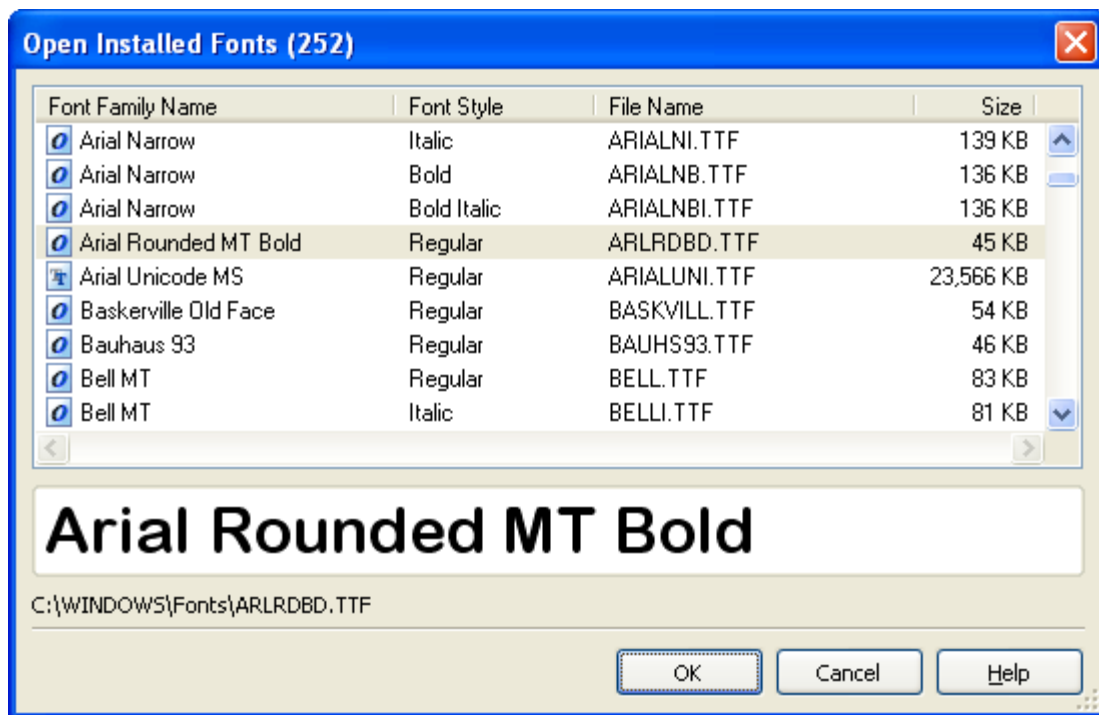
Open Installed Fonts (252)

| Font Family Name | Font Style | File Name | Size |
|---|---|---|---|
| Arial Narrow | Italic | ARIALNI.TTF | 139 KB |
| Arial Narrow | Bold | ARIALNB.TTF | 136 KB |
| Arial Narrow | Bold Italic | ARIALNBI.TTF | 136 KB |
| Arial Rounded MT Bold | Regular | ARLRDBD.TTF | 45 KB |
| Arial Unicode MS | Regular | ARIALUNI.TTF | 23,566 KB |
| Baskerville Old Face | Regular | BASKVILL.TTF | 54 KB |
| Bauhaus 93 | Regular | BAUHS93.TTF | 46 KB |
| Bell MT | Regular | BELL.TTF | 83 KB |
| Bell MT | Italic | BELLI.TTF | 81 KB |

Arial Rounded MT Bold

C:\WINDOWS\Fonts\ARLRDBD.TTF

OK Cancel Help